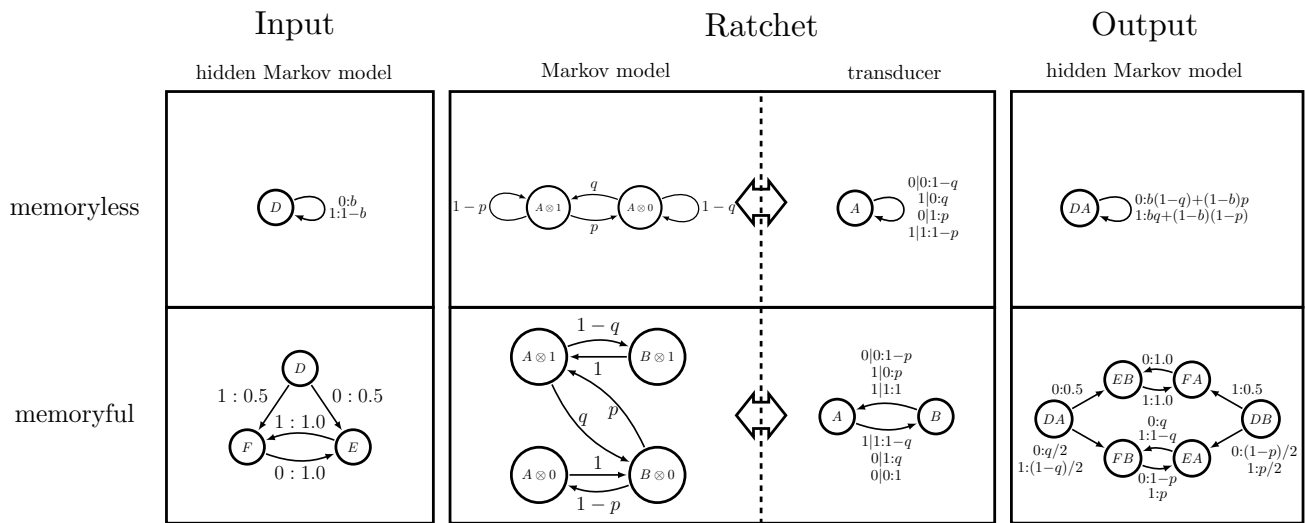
Input

Ratchet

Output

hidden Markov model

Markov model

transducer

hidden Markov model

memoryless

$D$

0:$b$
1:1$-b$

$1-p$

$A\otimes 1$

$q$

$p$

$A\otimes 0$

$1-q$

$A$

0|0:1$-q$
1|0:$q$
0|1:$p$
1|1:1$-p$

$DA$

0:$b(1-q)+(1-b)p$
1:$bq+(1-b)(1-p)$

memoryful

$D$

1 : 0.5

0 : 0.5

1 : 1.0

$F$

$E$

0 : 1.0

$1-q$

$A\otimes 1$

$B\otimes 1$

1

$q$

$p$

$A\otimes 0$

1

$B\otimes 0$

$1-p$

0|0:1$-p$
1|0:$p$
1|1:1

$A$

$B$

1|1:1$-q$
0|1:$q$
0|0:1

0:0.5

$EB$

0:1.0

$FA$

1:0.5

1:1.0

$DA$

$DB$

0:$q$
1:1$-q$

0:$q/2$
1:$(1-q)/2$

$FB$

$EA$

0:$(1-p)/2$
1:$p/2$

0:1$-p$
1:$p$